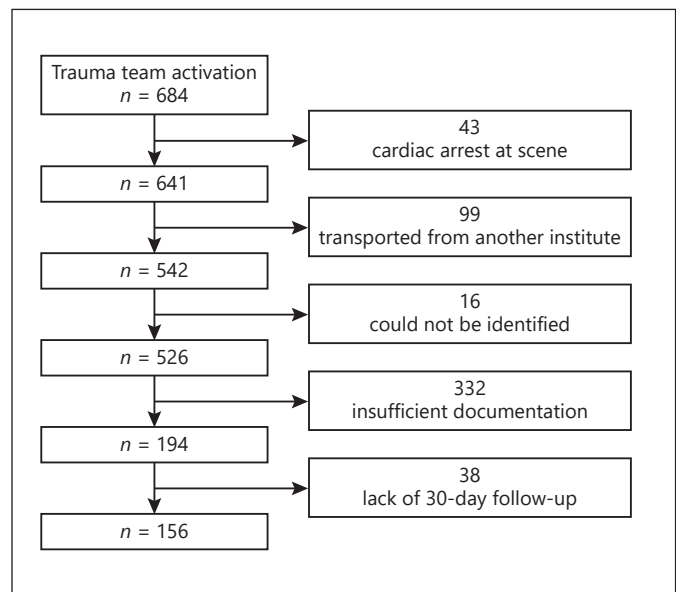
Trauma team activation
$n = 684$

43
cardiac arrest at scene

$n = 641$

99
transported from another institute

$n = 542$

16
could not be identified

$n = 526$

332
insufficient documentation

$n = 194$

38
lack of 30-day follow-up

$n = 156$